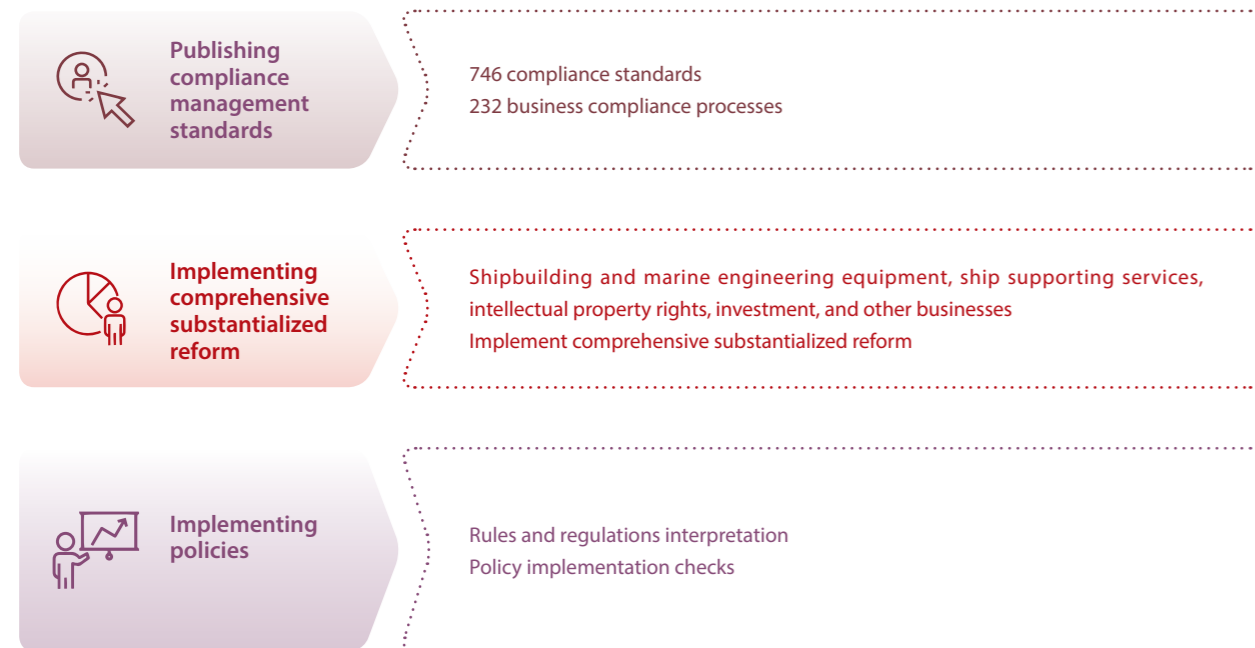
Publishing compliance management standards

746 compliance standards
232 business compliance processes

Implementing comprehensive substantialized reform

Shipbuilding and marine engineering equipment, ship supporting services, intellectual property rights, investment, and other businesses
Implement comprehensive substantialized reform

Implementing policies

Rules and regulations interpretation
Policy implementation checks